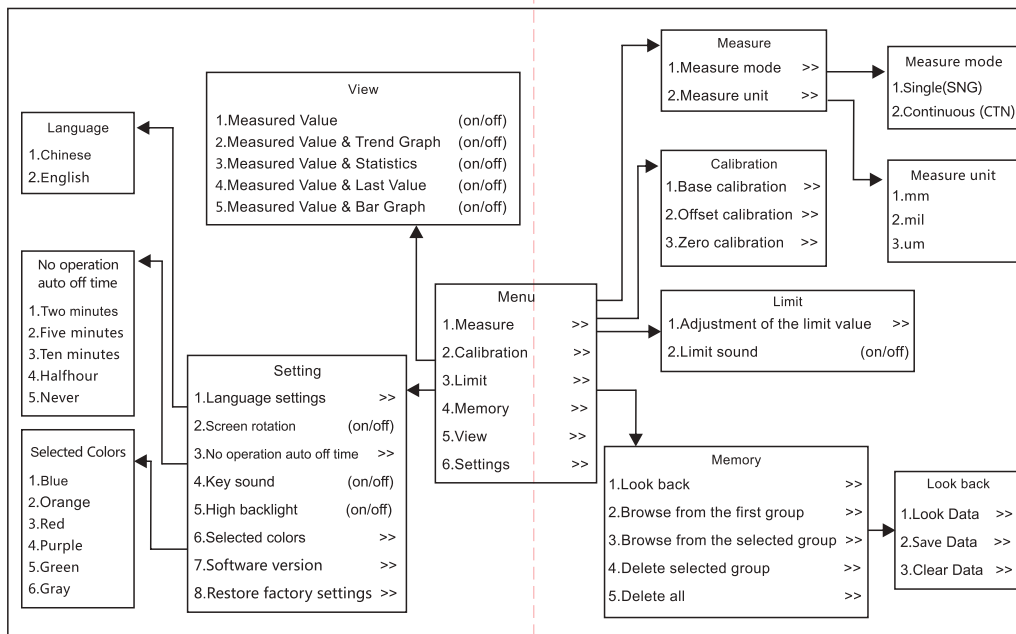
Language
1.Chinese
2.English

View
1.Measured Value (on/off)
2.Measured Value & Trend Graph (on/off)
3.Measured Value & Statistics (on/off)
4.Measured Value & Last Value (on/off)
5.Measured Value & Bar Graph (on/off)

Measure
1.Measure mode >>
2.Measure unit >>

Measure mode
1.Single(SNG)
2.Continuous (CTN)

Calibration
1.Base calibration >>
2.Offset calibration >>
3.Zero calibration >>

Measure unit
1.mm
2.mil
3.um

No operation auto off time
1.Two minutes
2.Five minutes
3.Ten minutes
4.Halfhour
5.Never

Menu
1.Measure >>
2.Calibration >>
3.Limit >>
4.Memory >>
5.View >>
6.Settings >>

Limit
1.Adjustment of the limit value >>
2.Limit sound (on/off)

Setting
1.Language settings >>
2.Screen rotation (on/off)
3.No operation auto off time >>
4.Key sound (on/off)
5.High backlight (on/off)
6.Selected colors >>
7.Software version >>
8.Restore factory settings >>

Selected Colors
1.Blue
2.Orange
3.Red
4.Purple
5.Green
6.Gray

Memory
1.Look back >>
2.Browse from the first group >>
3.Browse from the selected group >>
4.Delete selected group >>
5.Delete all >>

Look back
1.Look Data >>
2.Save Data >>
3.Clear Data >>